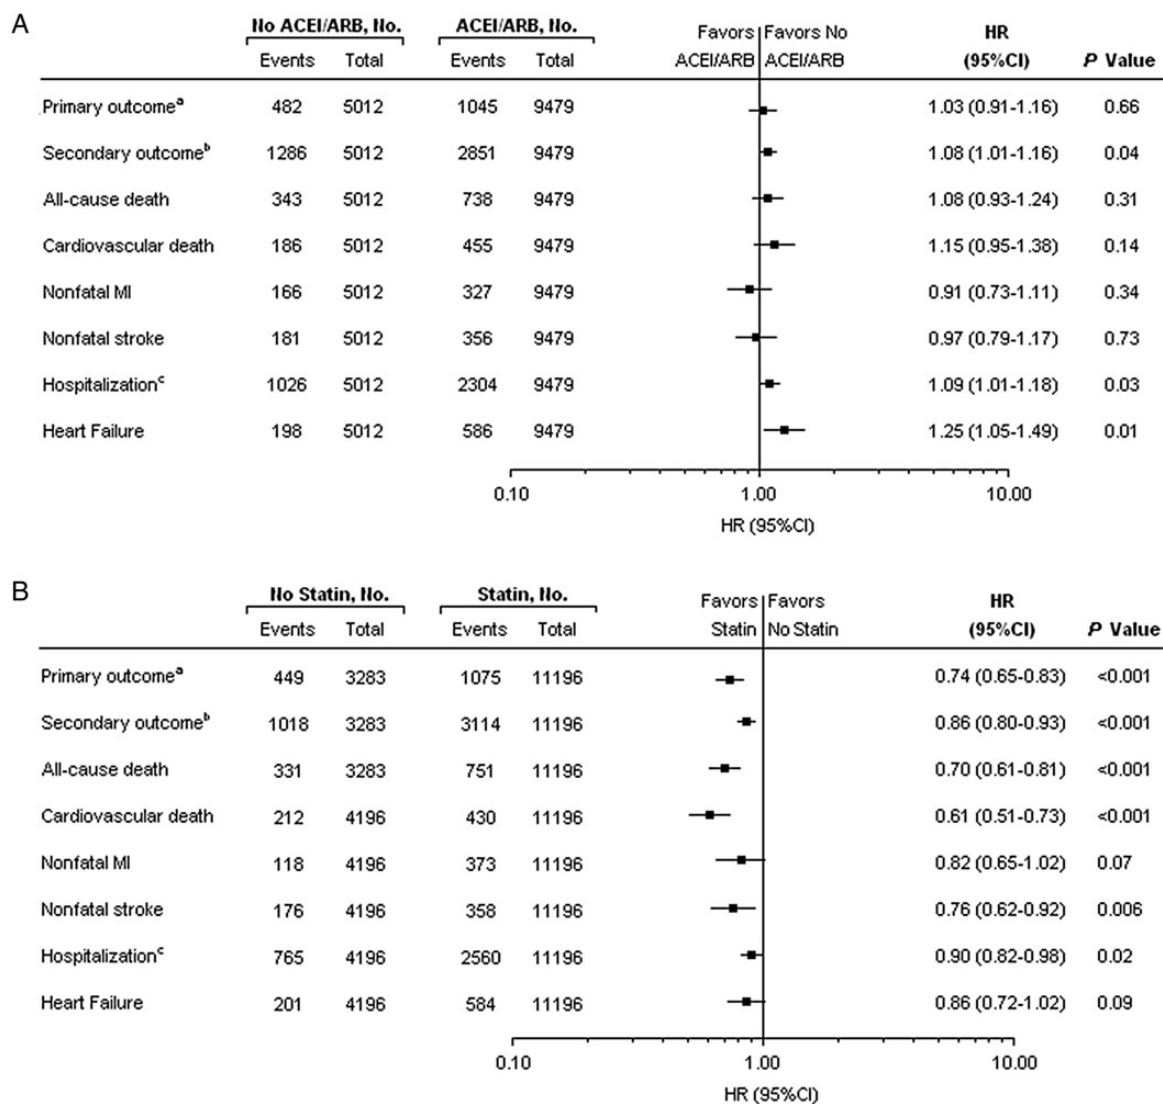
A

| | No ACEI/ARB, No. Events | No ACEI/ARB, No. Total | ACEI/ARB, No. Events | ACEI/ARB, No. Total | Favors ACEI/ARB | Favors No ACEI/ARB | HR (95%CI) | *P* Value |
|---|---|---|---|---|---|---|---|---|
| Primary outcome$^a$ | 482 | 5012 | 1045 | 9479 | | | 1.03 (0.91-1.16) | 0.66 |
| Secondary outcome$^b$ | 1286 | 5012 | 2851 | 9479 | | | 1.08 (1.01-1.16) | 0.04 |
| All-cause death | 343 | 5012 | 738 | 9479 | | | 1.08 (0.93-1.24) | 0.31 |
| Cardiovascular death | 186 | 5012 | 455 | 9479 | | | 1.15 (0.95-1.38) | 0.14 |
| Nonfatal MI | 166 | 5012 | 327 | 9479 | | | 0.91 (0.73-1.11) | 0.34 |
| Nonfatal stroke | 181 | 5012 | 356 | 9479 | | | 0.97 (0.79-1.17) | 0.73 |
| Hospitalization$^c$ | 1026 | 5012 | 2304 | 9479 | | | 1.09 (1.01-1.18) | 0.03 |
| Heart Failure | 198 | 5012 | 586 | 9479 | | | 1.25 (1.05-1.49) | 0.01 |

0.10 1.00 10.00
HR (95%CI)

B

| | No Statin, No. Events | No Statin, No. Total | Statin, No. Events | Statin, No. Total | Favors Statin | Favors No Statin | HR (95%CI) | *P* Value |
|---|---|---|---|---|---|---|---|---|
| Primary outcome$^a$ | 449 | 3283 | 1075 | 11196 | | | 0.74 (0.65-0.83) | <0.001 |
| Secondary outcome$^b$ | 1018 | 3283 | 3114 | 11196 | | | 0.86 (0.80-0.93) | <0.001 |
| All-cause death | 331 | 3283 | 751 | 11196 | | | 0.70 (0.61-0.81) | <0.001 |
| Cardiovascular death | 212 | 4196 | 430 | 11196 | | | 0.61 (0.51-0.73) | <0.001 |
| Nonfatal MI | 118 | 4196 | 373 | 11196 | | | 0.82 (0.65-1.02) | 0.07 |
| Nonfatal stroke | 176 | 4196 | 358 | 11196 | | | 0.76 (0.62-0.92) | 0.006 |
| Hospitalization$^c$ | 765 | 4196 | 2560 | 11196 | | | 0.90 (0.82-0.98) | 0.02 |
| Heart Failure | 201 | 4196 | 584 | 11196 | | | 0.86 (0.72-1.02) | 0.09 |

0.10 1.00 10.00
HR (95%CI)